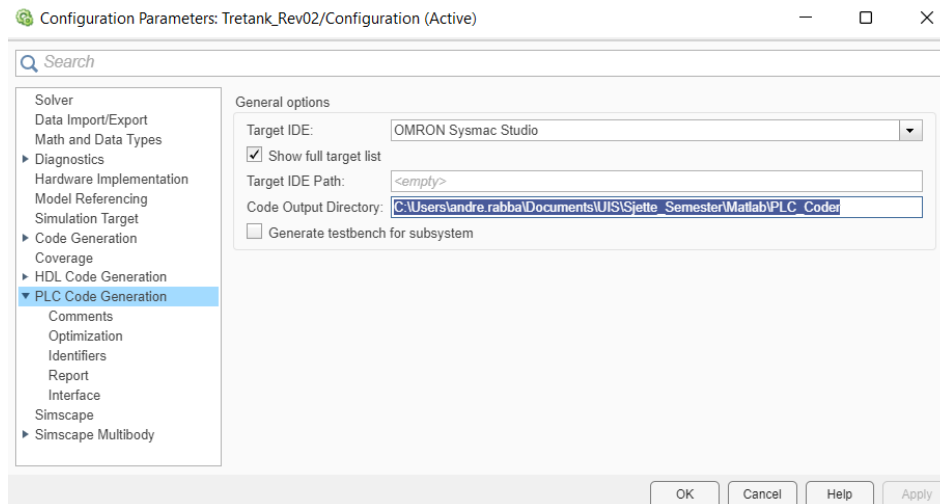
Configuration Parameters: Tretank_Rev02/Configuration (Active)

Search

Solver
Data Import/Export
Math and Data Types
Diagnostics
Hardware Implementation
Model Referencing
Simulation Target
Code Generation
Coverage
HDL Code Generation
PLC Code Generation
Comments
Optimization
Identifiers
Report
Interface
Simscape
Simscape Multibody

General options
Target IDE: OMRON Sysmac Studio
Show full target list
Target IDE Path: <empty>
Code Output Directory: C:\Users\andre.rabba\Documents\UIS\Sjette_Semester\Matlab\PLC_Coder
Generate testbench for subsystem

OK Cancel Help Apply